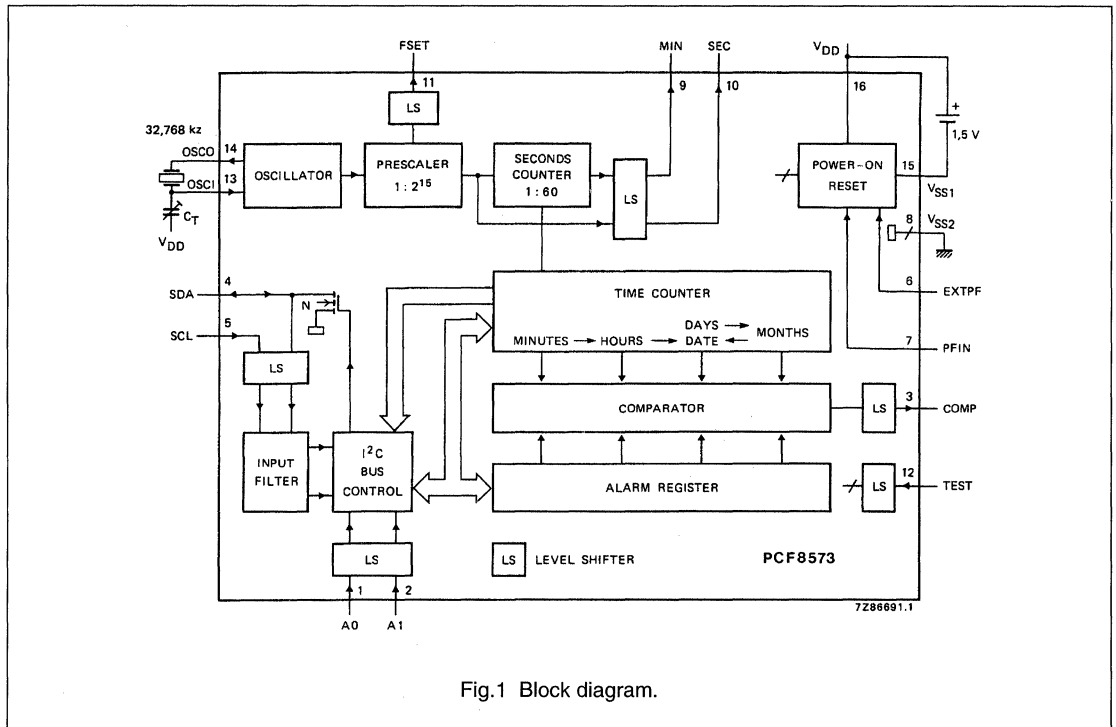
FSET
MIN
SEC
$V_{DD}$
11
9
10
16
LS
32,768 kz
OSCO
14
OSCI
13
OSCILLATOR
PRESCALER
$1 : 2^{15}$
SECONDS
COUNTER
1 : 60
LS
POWER-ON
RESET
15
+
1,5 V
$V_{SS1}$
$C_T$
$V_{DD}$
8
$V_{SS2}$
SDA
4
N
TIME COUNTER
6
EXTPF
SCL
5
DAYS
MONTHS
MINUTES
HOURS
DATE
7
PFIN
LS
COMPARATOR
LS
3
COMP
INPUT
FILTER
$I^2C$
BUS
CONTROL
ALARM REGISTER
LS
12
TEST
LS
LS
LEVEL SHIFTER
PCF8573
1
2
A0
A1
7Z86691.1

Fig.1 Block diagram.